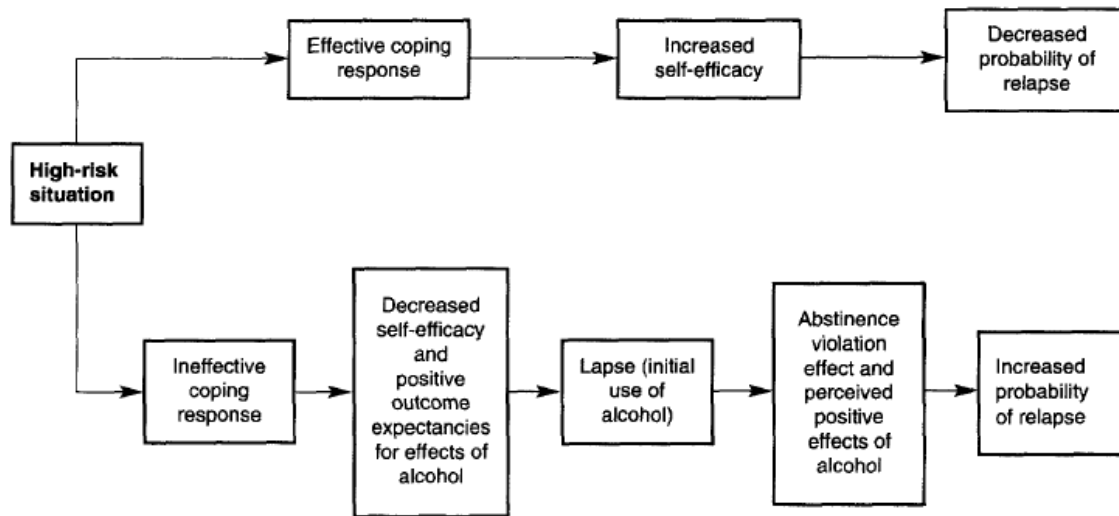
High-risk situation

Effective coping response

Increased self-efficacy

Decreased probability of relapse

Ineffective coping response

Decreased self-efficacy and positive outcome expectancies for effects of alcohol

Lapse (initial use of alcohol)

Abstinence violation effect and perceived positive effects of alcohol

Increased probability of relapse